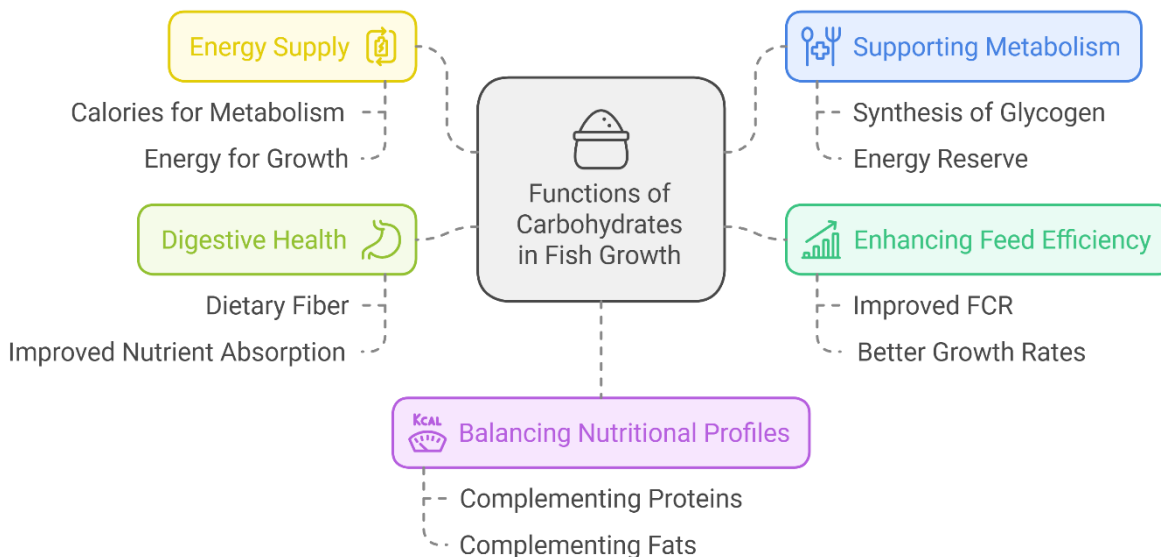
Functions of Carbohydrates in Fish Growth

Energy Supply

Calories for Metabolism

Energy for Growth

Supporting Metabolism

Synthesis of Glycogen

Energy Reserve

Digestive Health

Dietary Fiber

Improved Nutrient Absorption

Enhancing Feed Efficiency

Improved FCR

Better Growth Rates

KCAL

Balancing Nutritional Profiles

Complementing Proteins

Complementing Fats